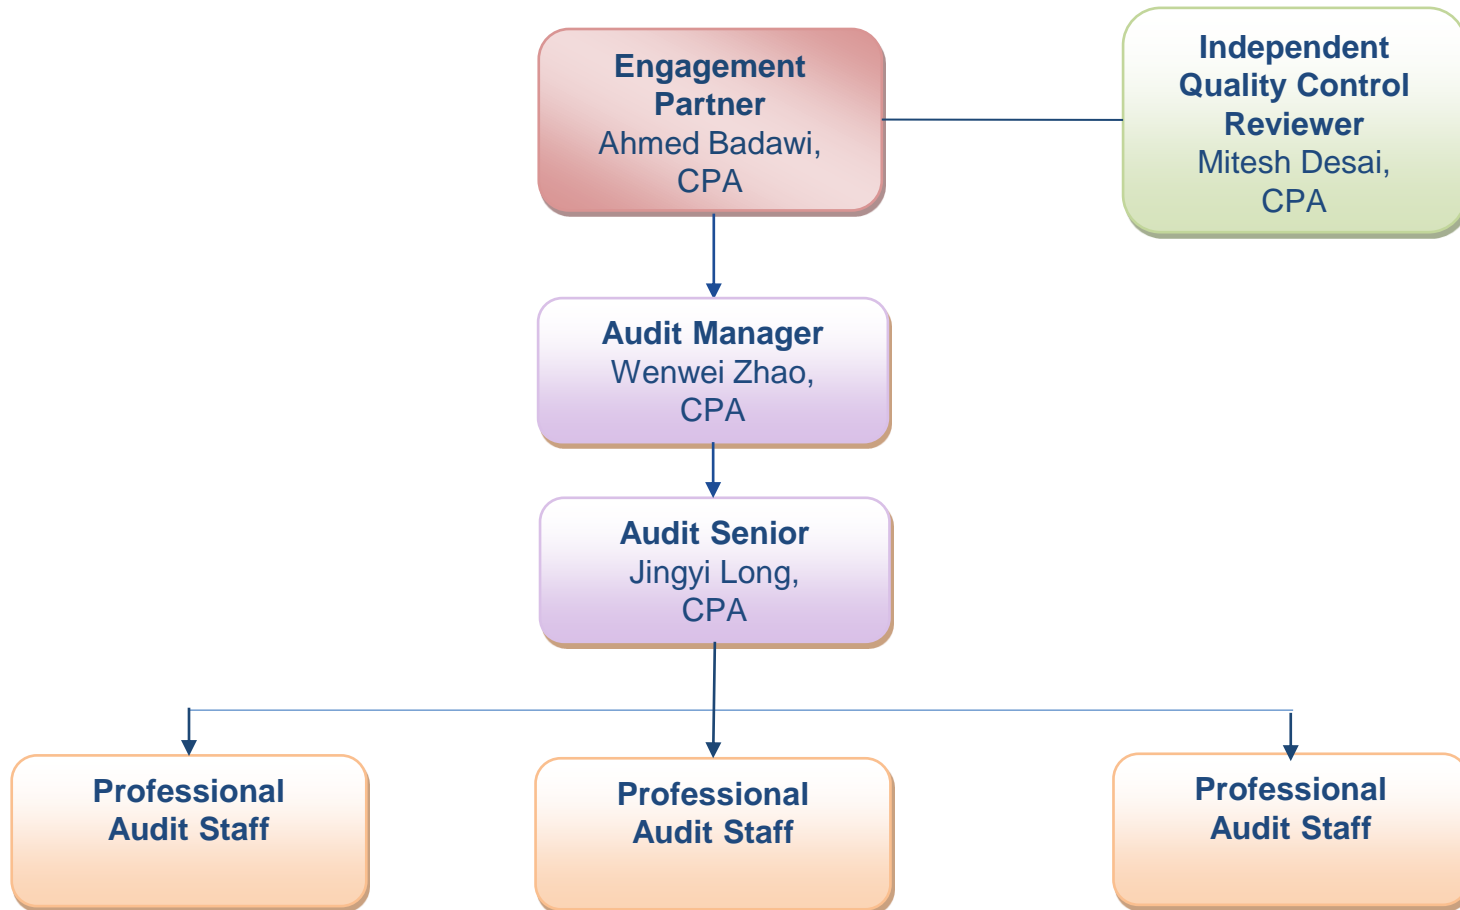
Engagement Partner
Ahmed Badawi, CPA

Independent Quality Control Reviewer
Mitesh Desai, CPA

Audit Manager
Wenwei Zhao, CPA

Audit Senior
Jingyi Long, CPA

Professional Audit Staff

Professional Audit Staff

Professional Audit Staff